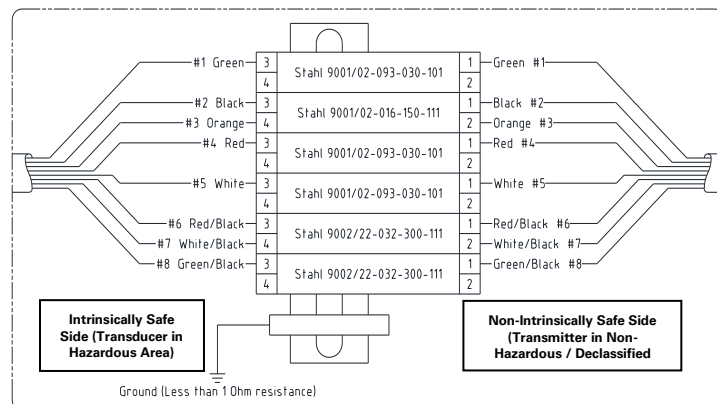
#1 Green
#2 Black
#3 Orange
#4 Red
#5 White
#6 Red/Black
#7 White/Black
#8 Green/Black

| | | | |
|---|---|---|---|
| 3 | Stahl 9001/02-093-030-101 | 1 | |
| 4 | | 2 | |
| 3 | Stahl 9001/02-016-150-111 | 1 | |
| 4 | | 2 | |
| 3 | Stahl 9001/02-093-030-101 | 1 | |
| 4 | | 2 | |
| 3 | Stahl 9001/02-093-030-101 | 1 | |
| 4 | | 2 | |
| 3 | Stahl 9002/22-032-300-111 | 1 | |
| 4 | | 2 | |
| 3 | Stahl 9002/22-032-300-111 | 1 | |
| 4 | | 2 | |

Green #1
Black #2
Orange #3
Red #4
White #5
Red/Black #6
White/Black #7
Green/Black #8

Intrinsically Safe Side (Transducer in Hazardous Area)

Non-Intrinsically Safe Side (Transmitter in Non-Hazardous / Declassified

Ground (Less than 1 Ohm resistance)